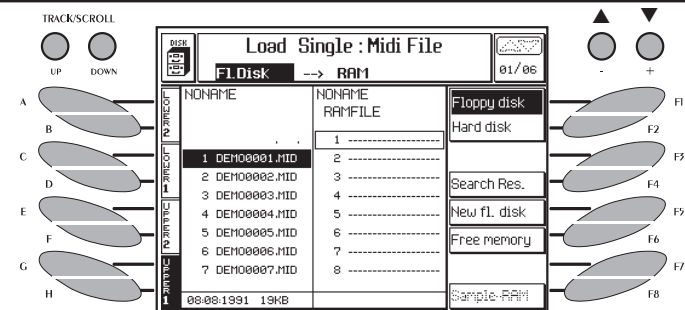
TRACK/SCROLL

UP DOWN

▲ ▼

- +

DISK

Load Single : Midi File

Fl.Disk --> RAM

01/06

A B C D E F G H

LOWER 2

LOWER 1

UPPER 2

UPPER 1

NONAME

. .

1 DEMO0001.MID
2 DEMO0002.MID
3 DEMO0003.MID
4 DEMO0004.MID
5 DEMO0005.MID
6 DEMO0006.MID
7 DEMO0007.MID

08:08:1991 19KB

NONAME
RAMFILE

1 ----------------
2 ----------------
3 ----------------
4 ----------------
5 ----------------
6 ----------------
7 ----------------
8 ----------------

Floppy disk
Hard disk

Search Res.
New fl. disk
Free memory

Sample-RAM

F1 F2 F3 F4 F5 F6 F7 F8